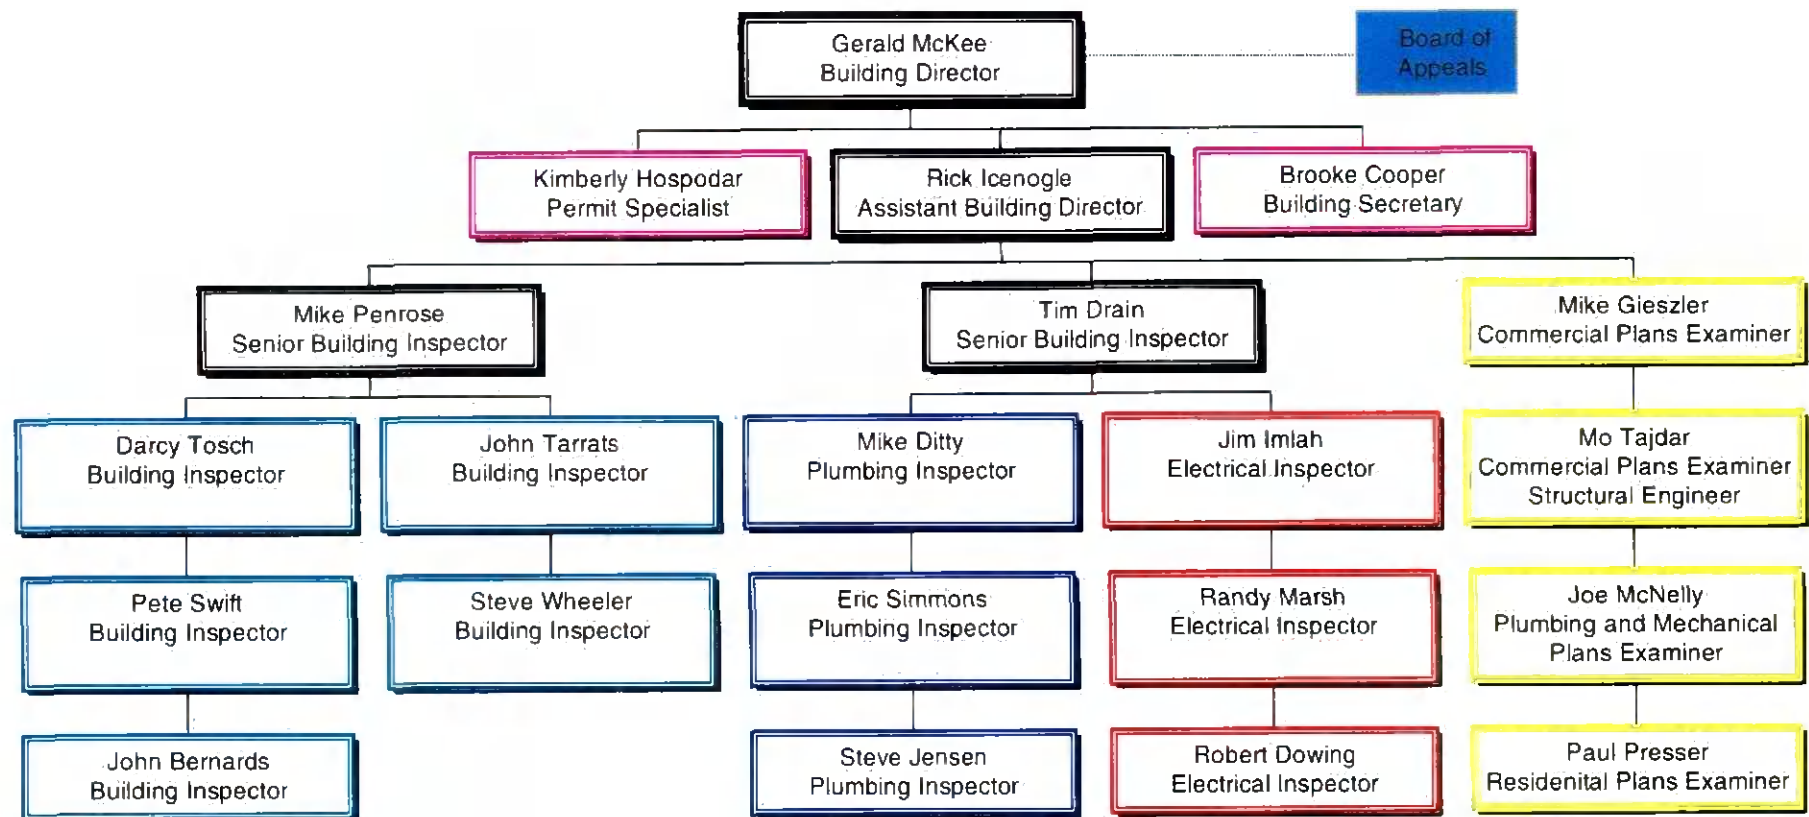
Gerald McKee
Building Director

Board of Appeals

Kimberly Hospodar
Permit Specialist

Rick Icenogle
Assistant Building Director

Brooke Cooper
Building Secretary

Mike Penrose
Senior Building Inspector

Tim Drain
Senior Building Inspector

Mike Gieszler
Commercial Plans Examiner

Darcy Tosch
Building Inspector

John Tarrats
Building Inspector

Mike Ditty
Plumbing Inspector

Jim Imlah
Electrical Inspector

Mo Tajdar
Commercial Plans Examiner
Structural Engineer

Pete Swift
Building Inspector

Steve Wheeler
Building Inspector

Eric Simmons
Plumbing Inspector

Randy Marsh
Electrical Inspector

Joe McNelly
Plumbing and Mechanical Plans Examiner

John Bernards
Building Inspector

Steve Jensen
Plumbing Inspector

Robert Dowing
Electrical Inspector

Paul Presser
Residenital Plans Examiner